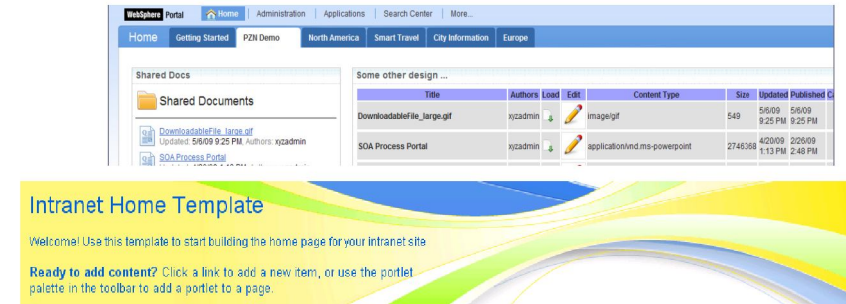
WebSphere Portal | Home | Administration | Applications | Search Center | More...

Home | Getting Started | PZN Demo | North America | Smart Travel | City Information | Europe

Shared Docs

Shared Documents

DownloadableFile_large.gif
Updated: 5/6/09 9:25 PM, Authors: xyzadmin

SOA Process Portal
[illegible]

Some other design ...

| Title | Authors | Load | Edit | Content Type | Size | Updated | Published | C |
|---|---|---|---|---|---|---|---|---|
| DownloadableFile_large.gif | xyzadmin | | | image/gif | 549 | 5/6/09 9:25 PM | 5/6/09 9:25 PM | |
| SOA Process Portal | xyzadmin | | | application/vnd.ms-powerpoint | 2746368 | 4/20/09 1:13 PM | 2/26/09 2:48 PM | |

Intranet Home Template

Welcome! Use this template to start building the home page for your intranet site.

Ready to add content? Click a link to add a new item, or use the portlet palette in the toolbar to add a portlet to a page.